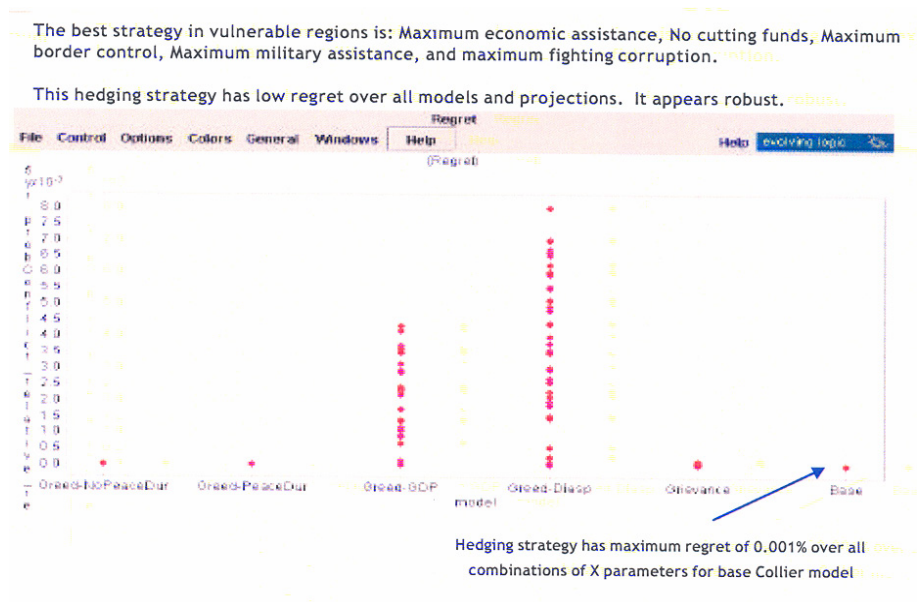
The best strategy in vulnerable regions is: Maximum economic assistance, No cutting funds, Maximum border control, Maximum military assistance, and maximum fighting corruption.

This hedging strategy has low regret over all models and projections. It appears robust.

File Control Options Colors General Windows Help

Regret

Help evolving logic

(Regret)

$\times 10^{-3}$

8.0
7.5
7.0
6.5
6.0
5.5
5.0
4.5
4.0
3.5
3.0
2.5
2.0
1.5
1.0
0.5
0.0

Greed-NoPeaceDur Greed-PeaceDur Greed-GDP Greed-Diasp Grievance Base

model

Hedging strategy has maximum regret of 0.001% over all combinations of X parameters for base Collier model